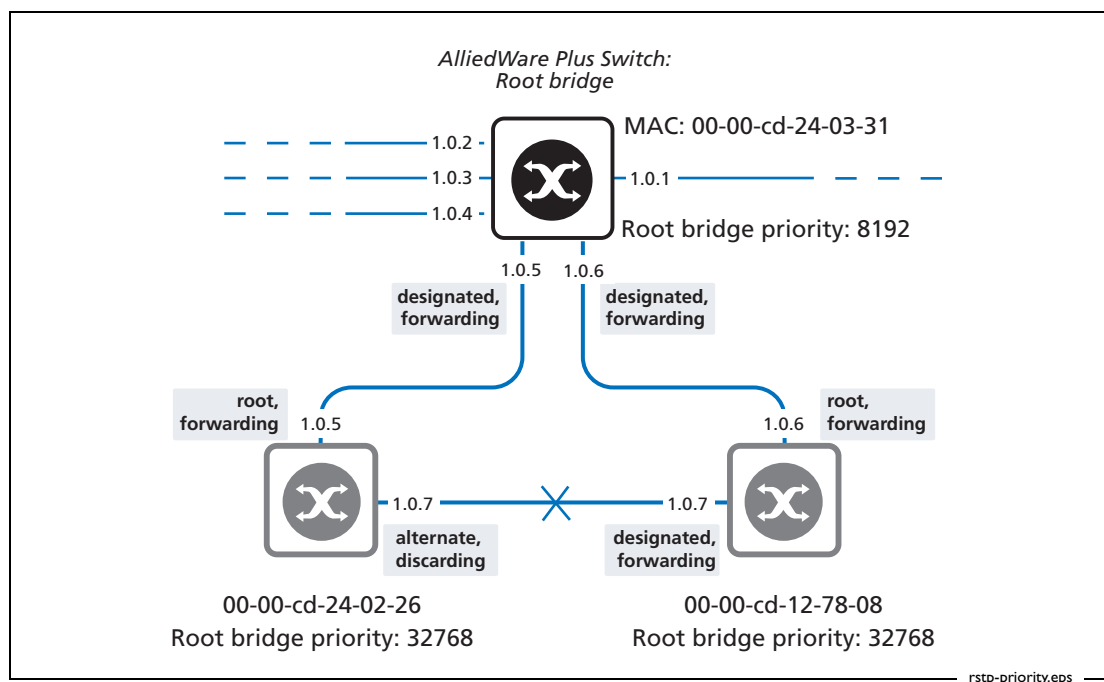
AlliedWare Plus Switch:
Root bridge

MAC: 00-00-cd-24-03-31

1.0.2
1.0.3
1.0.4
1.0.1

Root bridge priority: 8192

1.0.5
1.0.6

designated, forwarding

designated, forwarding

root, forwarding

1.0.5

1.0.6

root, forwarding

1.0.7

1.0.7

alternate, discarding

designated, forwarding

00-00-cd-24-02-26
Root bridge priority: 32768

00-00-cd-12-78-08
Root bridge priority: 32768

rstp-priority.eps